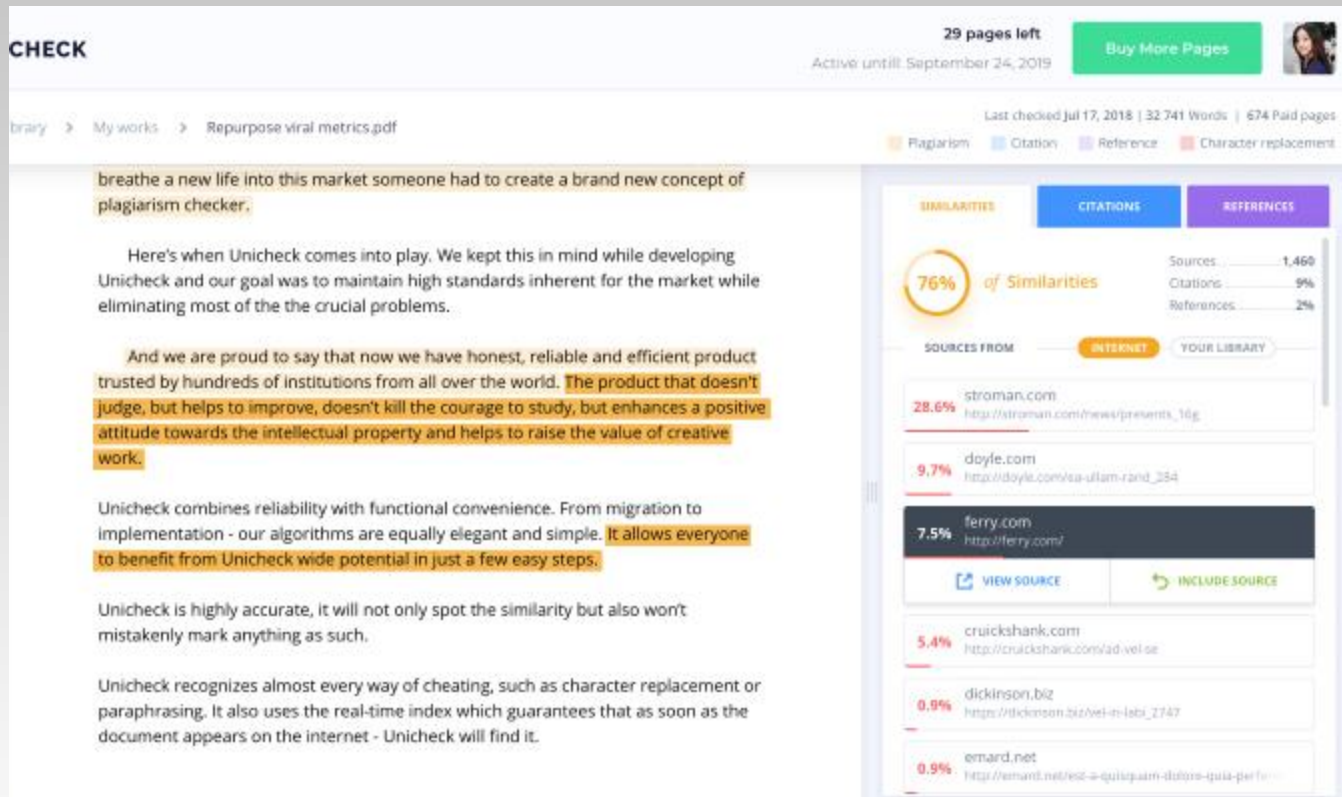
CHECK

29 pages left
Active untill September 24, 2019

Buy More Pages

brary > My works > Repurpose viral metrics.pdf

Last checked Jul 17, 2018 | 32 741 Words | 674 Paid pages

Plagiarism Citation Reference Character replacement

breathe a new life into this market someone had to create a brand new concept of plagiarism checker.

Here's when Unicheck comes into play. We kept this in mind while developing Unicheck and our goal was to maintain high standards inherent for the market while eliminating most of the the crucial problems.

And we are proud to say that now we have honest, reliable and efficient product trusted by hundreds of institutions from all over the world. The product that doesn't judge, but helps to improve, doesn't kill the courage to study, but enhances a positive attitude towards the intellectual property and helps to raise the value of creative work.

Unicheck combines reliability with functional convenience. From migration to implementation - our algorithms are equally elegant and simple. It allows everyone to benefit from Unicheck wide potential in just a few easy steps.

Unicheck is highly accurate, it will not only spot the similarity but also won't mistakenly mark anything as such.

Unicheck recognizes almost every way of cheating, such as character replacement or paraphrasing. It also uses the real-time index which guarantees that as soon as the document appears on the internet - Unicheck will find it.

SIMILARITIES CITATIONS REFERENCES

76% of Similarities

Sources 1,460
Citations 9%
References 2%

SOURCES FROM INTERNET YOUR LIBRARY

28.6% stroman.com
http://stroman.com/news/presents_16g

9.7% doyle.com
http://doyle.com/ea-ullam-rand_284

7.5% ferry.com
http://ferry.com/

VIEW SOURCE INCLUDE SOURCE

5.4% cruickshank.com
http://cruickshank.com/ad-vel-se

0.9% dickinson.biz
https://dickinson.biz/vel-in-labi_2747

0.9% emard.net
http://emard.net/est-a-quisquam-dolore-quia-perfe